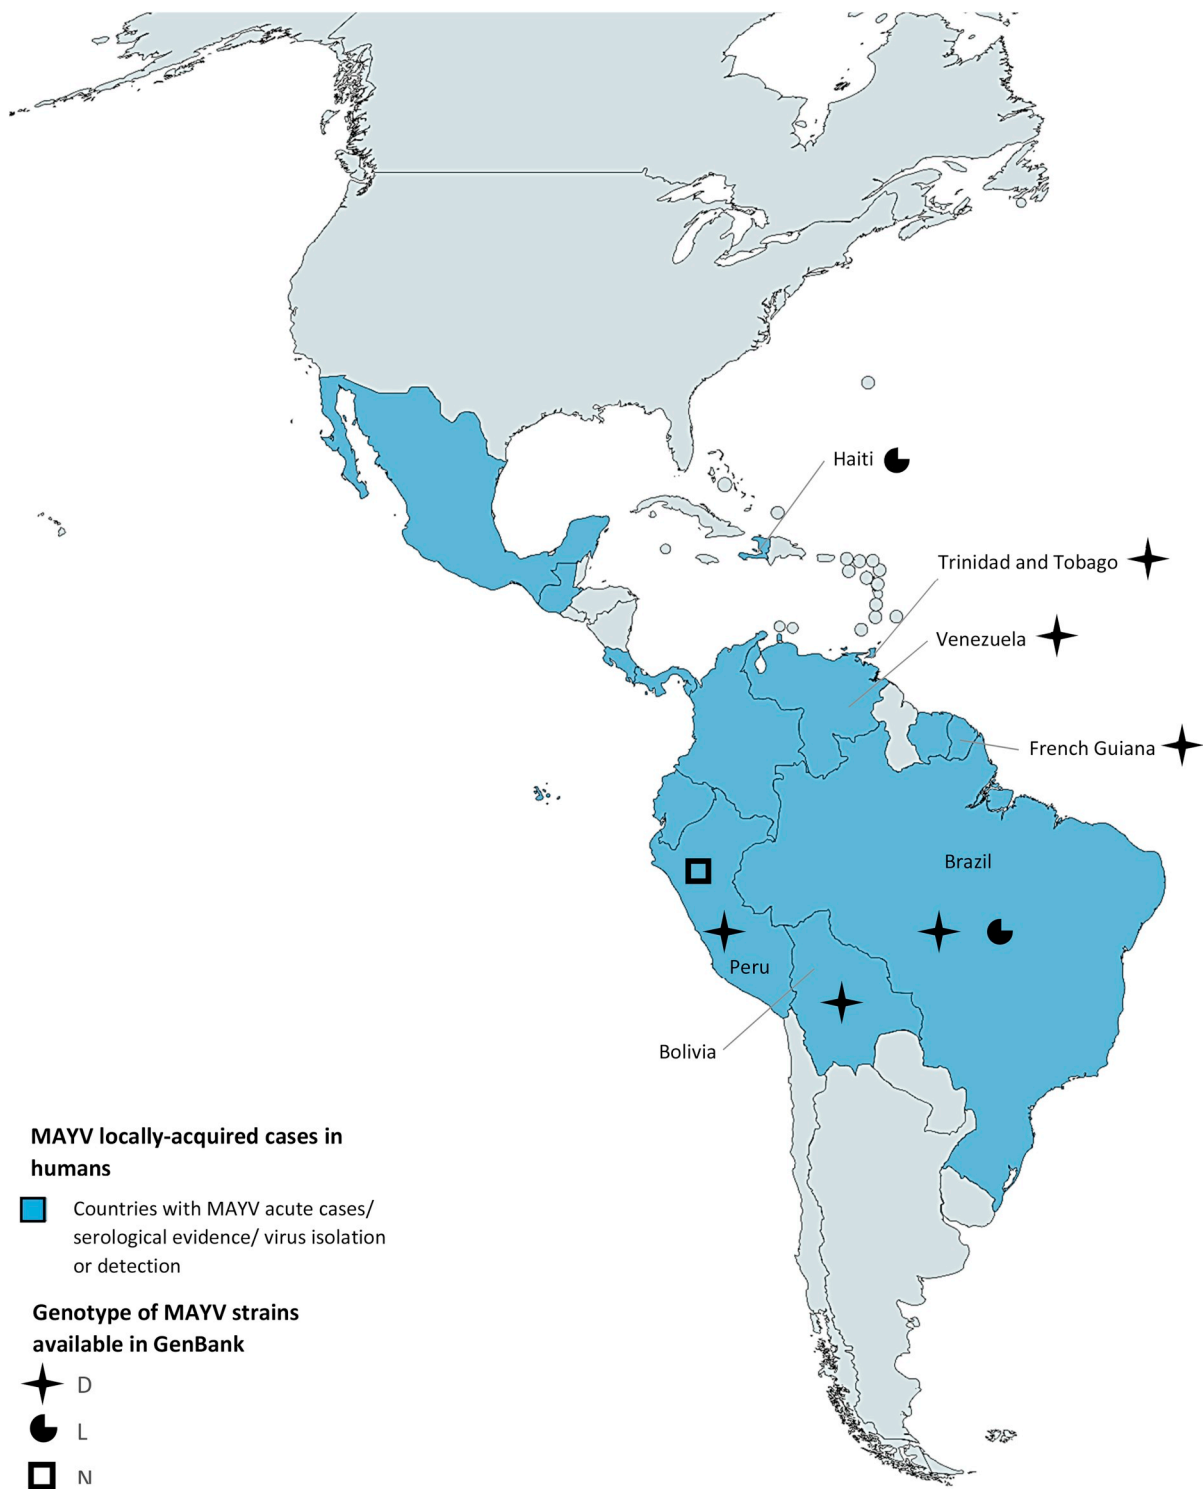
Haiti

Trinidad and Tobago

Venezuela

French Guiana

Brazil

Peru

Bolivia

MAYV locally-acquired cases in humans

Countries with MAYV acute cases/ serological evidence/ virus isolation or detection

Genotype of MAYV strains available in GenBank

D

L

N